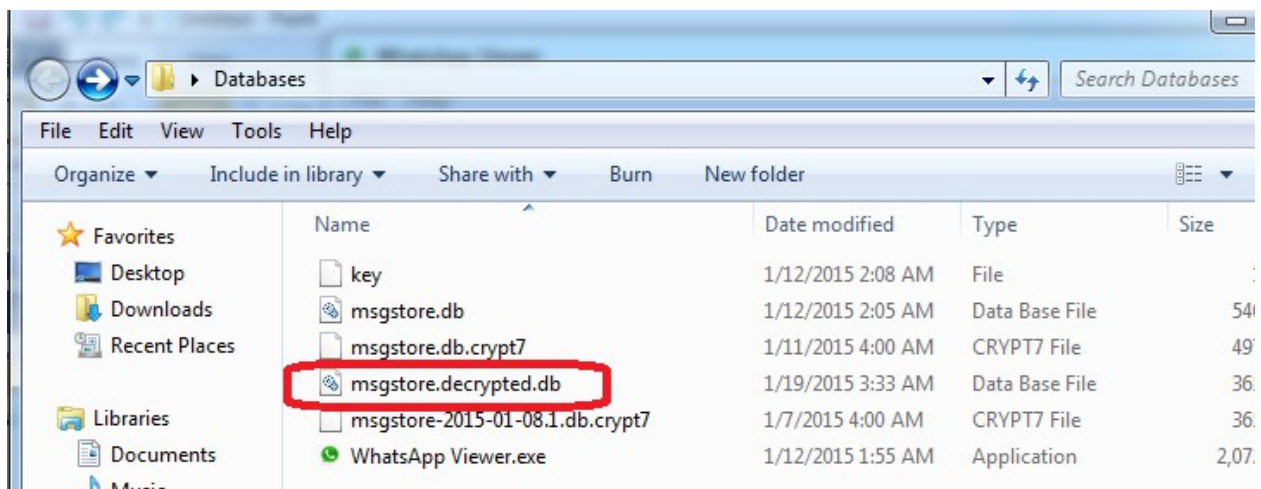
Databases

Search Databases

File Edit View Tools Help

Organize ▾ Include in library ▾ Share with ▾ Burn New folder

Favorites
Desktop
Downloads
Recent Places

Libraries
Documents

| Name | Date modified | Type | Size |
|---|---|---|---|
| key | 1/12/2015 2:08 AM | File | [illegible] |
| msgstore.db | 1/12/2015 2:05 AM | Data Base File | 54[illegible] |
| msgstore.db.crypt7 | 1/11/2015 4:00 AM | CRYPT7 File | 49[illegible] |
| msgstore.decrypted.db | 1/19/2015 3:33 AM | Data Base File | 36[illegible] |
| msgstore-2015-01-08.1.db.crypt7 | 1/7/2015 4:00 AM | CRYPT7 File | 36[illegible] |
| WhatsApp Viewer.exe | 1/12/2015 1:55 AM | Application | 2,07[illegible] |